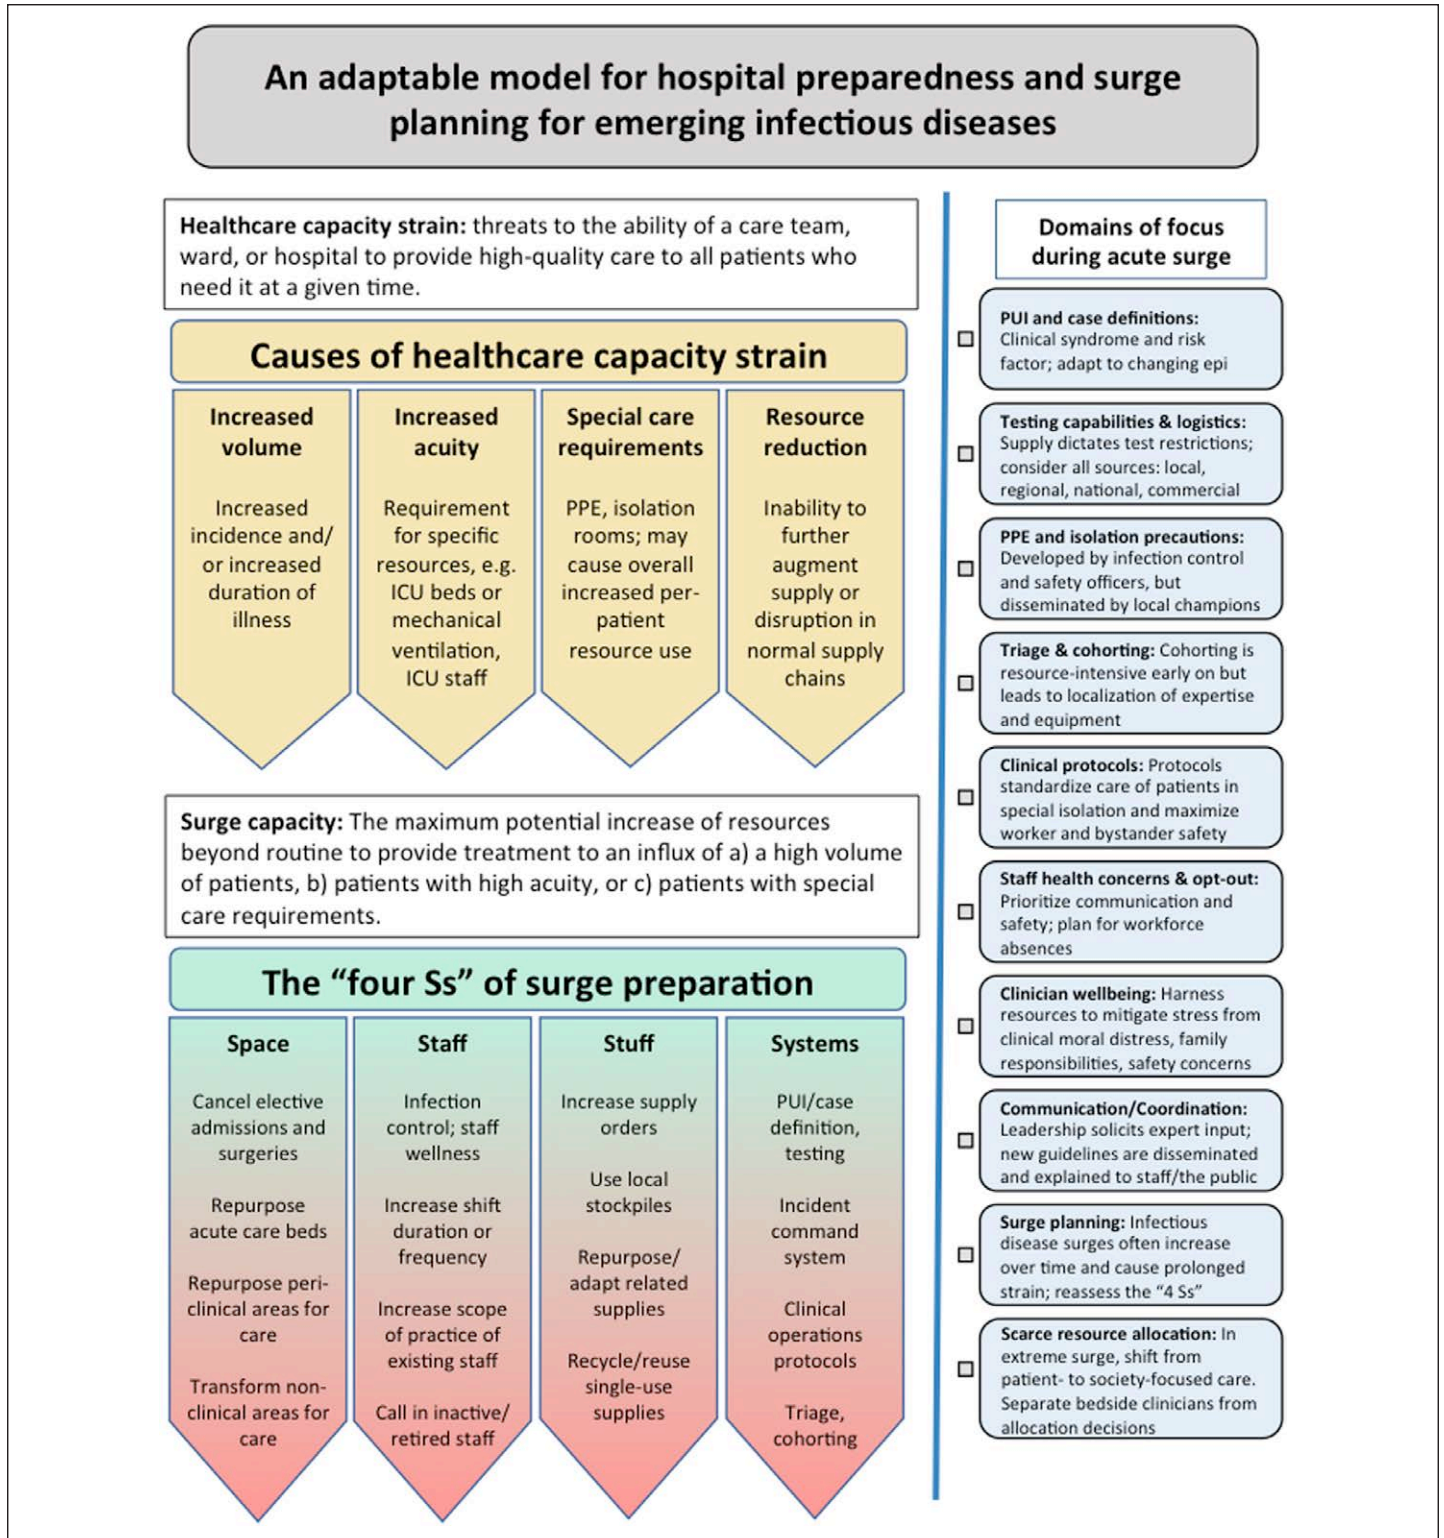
An adaptable model for hospital preparedness and surge planning for emerging infectious diseases

Healthcare capacity strain: threats to the ability of a care team, ward, or hospital to provide high-quality care to all patients who need it at a given time.

Causes of healthcare capacity strain

Increased volume

Increased incidence and/or increased duration of illness

Increased acuity

Requirement for specific resources, e.g. ICU beds or mechanical ventilation, ICU staff

Special care requirements

PPE, isolation rooms; may cause overall increased per-patient resource use

Resource reduction

Inability to further augment supply or disruption in normal supply chains

Surge capacity: The maximum potential increase of resources beyond routine to provide treatment to an influx of a) a high volume of patients, b) patients with high acuity, or c) patients with special care requirements.

The "four Ss" of surge preparation

Space

Cancel elective admissions and surgeries

Repurpose acute care beds

Repurpose peri-clinical areas for care

Transform non-clinical areas for care

Staff

Infection control; staff wellness

Increase shift duration or frequency

Increase scope of practice of existing staff

Call in inactive/retired staff

Stuff

Increase supply orders

Use local stockpiles

Repurpose/adapt related supplies

Recycle/reuse single-use supplies

Systems

PUI/case definition, testing

Incident command system

Clinical operations protocols

Triage, cohorting

Domains of focus during acute surge

☐ PUI and case definitions: Clinical syndrome and risk factor; adapt to changing epi

☐ Testing capabilities & logistics: Supply dictates test restrictions; consider all sources: local, regional, national, commercial

☐ PPE and isolation precautions: Developed by infection control and safety officers, but disseminated by local champions

☐ Triage & cohorting: Cohorting is resource-intensive early on but leads to localization of expertise and equipment

☐ Clinical protocols: Protocols standardize care of patients in special isolation and maximize worker and bystander safety

☐ Staff health concerns & opt-out: Prioritize communication and safety; plan for workforce absences

☐ Clinician wellbeing: Harness resources to mitigate stress from clinical moral distress, family responsibilities, safety concerns

☐ Communication/Coordination: Leadership solicits expert input; new guidelines are disseminated and explained to staff/the public

☐ Surge planning: Infectious disease surges often increase over time and cause prolonged strain; reassess the "4 Ss"

☐ Scarce resource allocation: In extreme surge, shift from patient- to society-focused care. Separate bedside clinicians from allocation decisions